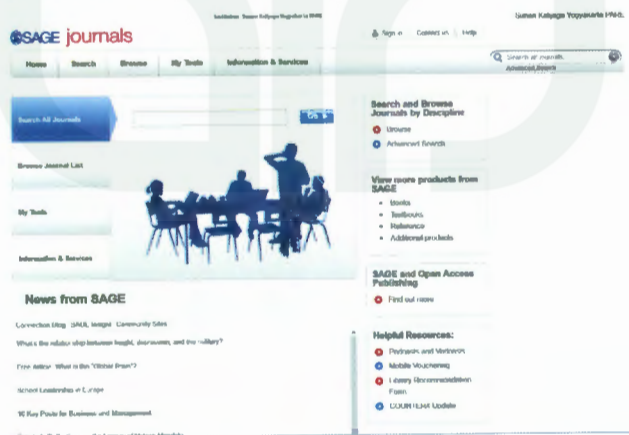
Institution: Sunan Kalijaga Yogyakarta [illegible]

Sunan Kalijaga Yogyakarta PNB.

SAGE journals

Sign in | Contact us | Help

Home | Search | Browse | My Tools | Information & Services

Search all journals

Advanced Search

Search All Journals

Go

Browse Journal List

My Tools

Information & Services

Search and Browse Journals by Discipline

Browse

Advanced Search

View more products from SAGE

Books

Textbooks

Reference

Additional products

SAGE and Open Access Publishing

Find out more

Helpful Resources:

Paybacks and Webinars

Mobile Vouchering

Library Recommendation Form

COUNTER Update

News from SAGE

Connection Blog | SAGE Insight | Community Sites

What's the relationship between height, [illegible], and the military?

Free Article: What is the "Global Brain"?

School Leadership in Europe

10 Key Posts for Business and Management

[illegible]